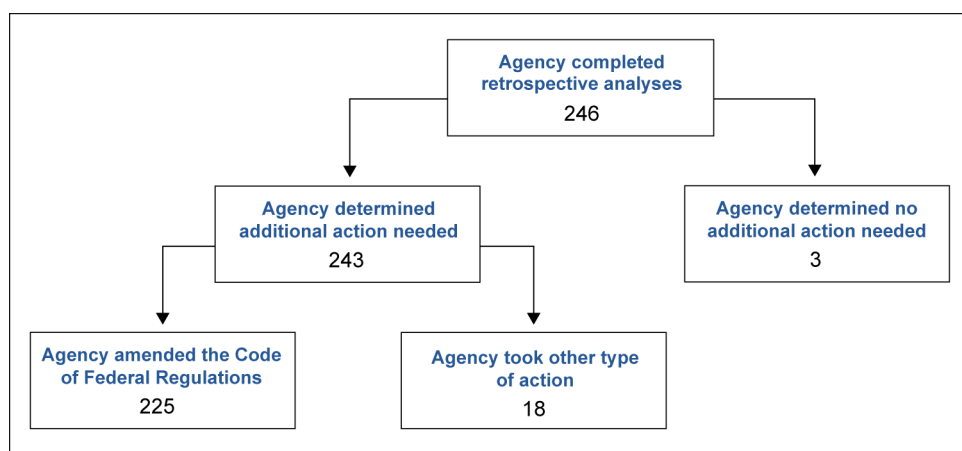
Agency completed retrospective analyses
246

Agency determined additional action needed
243

Agency determined no additional action needed
3

Agency amended the Code of Federal Regulations
225

Agency took other type of action
18